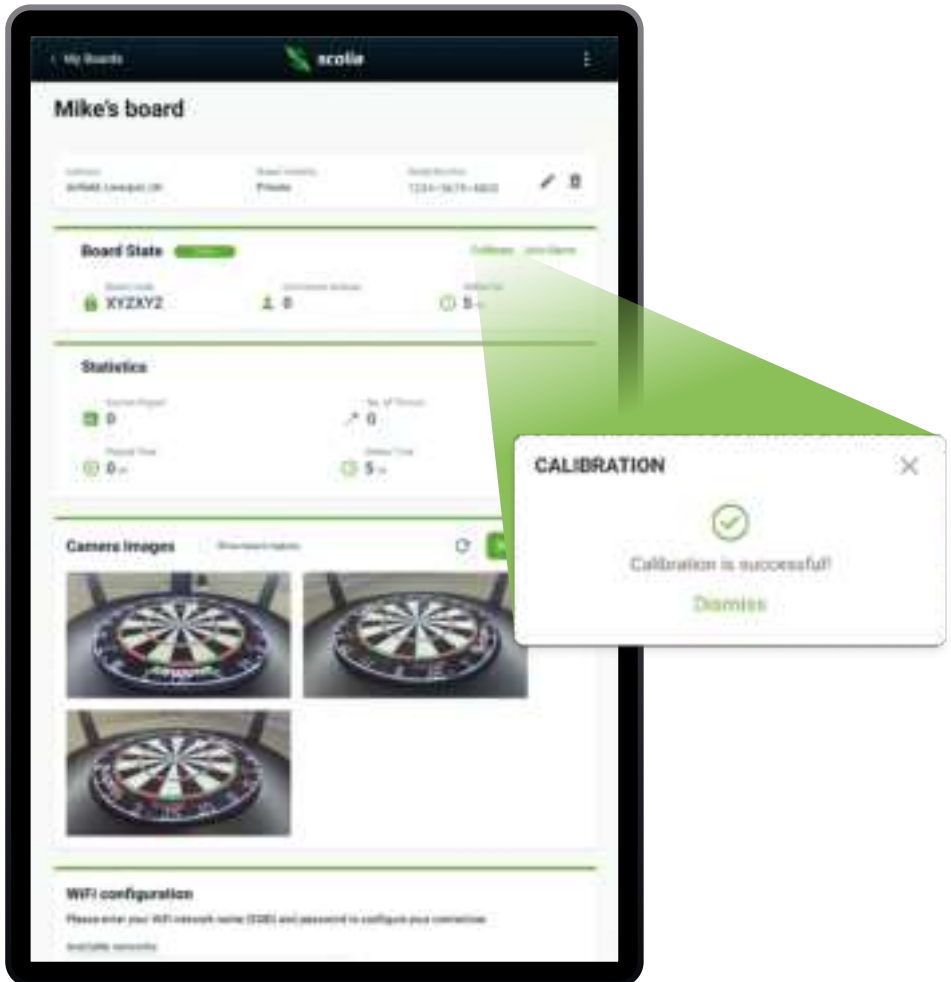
‹ My Boards

scolia

Mike's board

Address
Anfield, Liverpool, UK

Board visibility
Private

Serial Number
1234-5678-4800

Board State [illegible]

Calibrate Join Game

Board code
XYZXYZ

Connected devices
0

Online for
5

Statistics

Games Played
0

No. of Throws
0

Played Time
0

Online Time
5

Camera images

Show board details

WiFi configuration

Please enter your WiFi network name (SSID) and password to configure your connection

Available networks

CALIBRATION

Calibration is successful!

Dismiss